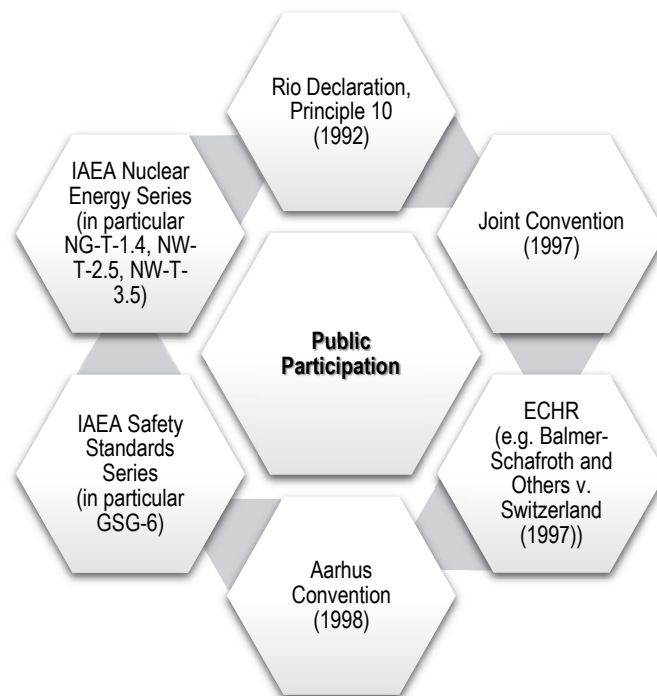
Rio Declaration, Principle 10 (1992)

IAEA Nuclear Energy Series (in particular NG-T-1.4, NW-T-2.5, NW-T-3.5)

Joint Convention (1997)

Public Participation

IAEA Safety Standards Series (in particular GSG-6)

ECHR (e.g. Balmer-Schafroth and Others v. Switzerland (1997))

Aarhus Convention (1998)